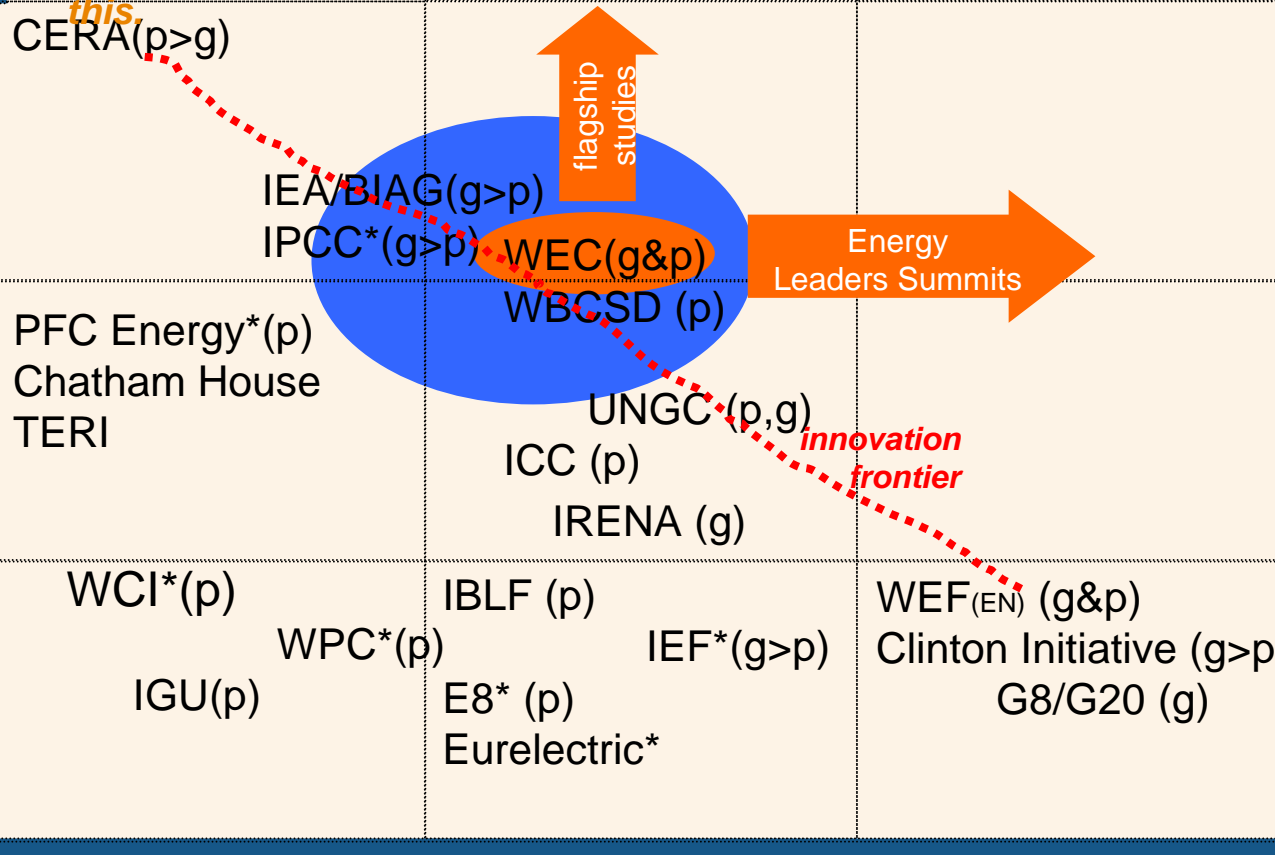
this.

CERA(p>g)

flagship studies

IEA/BIAG(g>p)
IPCC*(g>p)

WEC(g&p)
WBCSD (p)

Energy Leaders Summits

PFC Energy*(p)
Chatham House
TERI

UNGC (p,g)

innovation frontier

ICC (p)

IRENA (g)

WCI*(p)

WPC*(p)

IGU(p)

IBLF (p)

IEF*(g>p)

E8* (p)
Eurelectric*

WEF(EN) (g&p)
Clinton Initiative (g>p
G8/G20 (g)